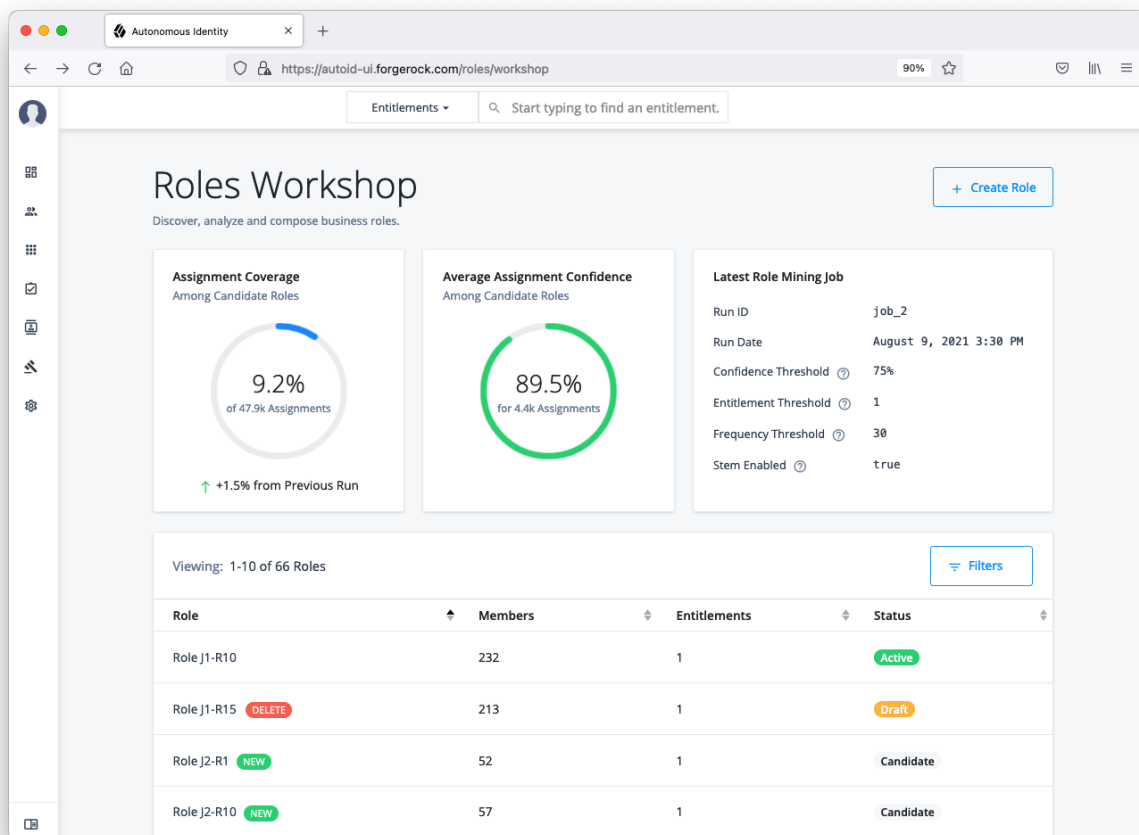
Autonomous Identity

https://autoid-ui.forgerock.com/roles/workshop

90%

Entitlements

Start typing to find an entitlement.

Roles Workshop

Discover, analyze and compose business roles.

+ Create Role

Assignment Coverage
Among Candidate Roles

9.2%
of 47.9k Assignments

+1.5% from Previous Run

Average Assignment Confidence
Among Candidate Roles

89.5%
for 4.4k Assignments

Latest Role Mining Job

Run ID job_2
Run Date August 9, 2021 3:30 PM
Confidence Threshold 75%
Entitlement Threshold 1
Frequency Threshold 30
Stem Enabled true

Viewing: 1-10 of 66 Roles

Filters

| Role | Members | Entitlements | Status |
|---|---|---|---|
| Role J1-R10 | 232 | 1 | Active |
| Role J1-R15 DELETE | 213 | 1 | Draft |
| Role J2-R1 NEW | 52 | 1 | Candidate |
| Role J2-R10 NEW | 57 | 1 | Candidate |